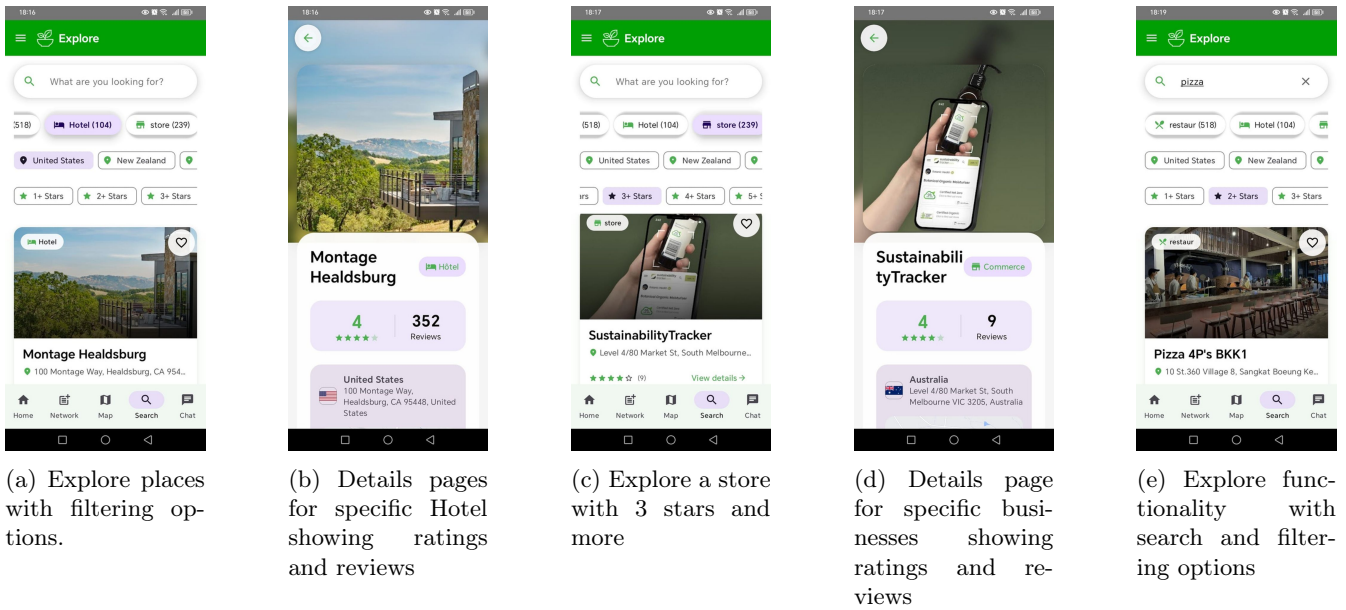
18:16

Explore

What are you looking for?

(518) Hotel (104) store (239)

United States New Zealand

1+ Stars 2+ Stars 3+ Stars

Hotel

Montage Healdsburg

100 Montage Way, Healdsburg, CA 954...

Home Network Map Search Chat

(a) Explore places with filtering options.

18:16

Montage Healdsburg

Hôtel

4

352
Reviews

United States
100 Montage Way, Healdsburg, CA 95448, United States

(b) Details pages for specific Hotel showing ratings and reviews

18:17

Explore

What are you looking for?

(518) Hotel (104) store (239)

United States New Zealand

rs 3+ Stars 4+ Stars 5+

store

SustainabilityTracker

Level 4/80 Market St, South Melbourne...

(9) View details →

Home Network Map Search Chat

(c) Explore a store with 3 stars and more

18:17

SustainabilityTracker

Commerce

4

9
Reviews

Australia
Level 4/80 Market St, South Melbourne VIC 3205, Australia

(d) Details page for specific businesses showing ratings and reviews

18:19

Explore

pizza

restaur (518) Hotel (104)

United States New Zealand

1+ Stars 2+ Stars 3+ Stars

restaur

Pizza 4P's BKK1

10 St.360 Village 8, Sangkat Boeung Ke...

Home Network Map Search Chat

(e) Explore functionality with search and filtering options